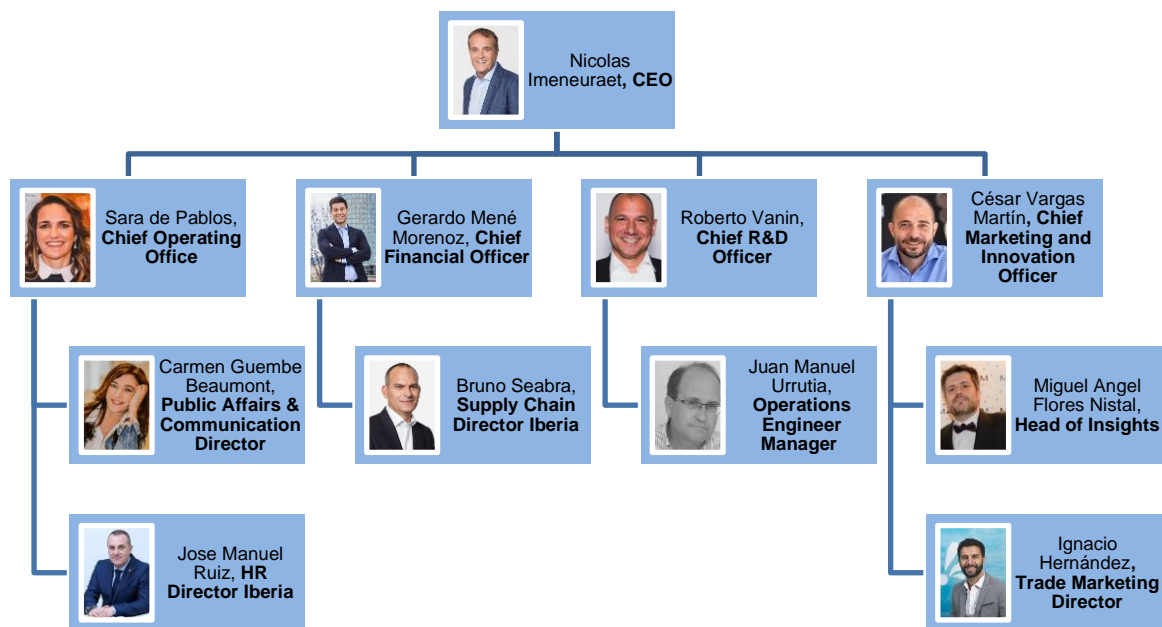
Nicolas Imeneuraet, CEO

Sara de Pablos, Chief Operating Office

Gerardo Mené Morenoz, Chief Financial Officer

Roberto Vanin, Chief R&D Officer

César Vargas Martín, Chief Marketing and Innovation Officer

Carmen Guembe Beaumont, Public Affairs & Communication Director

Bruno Seabra, Supply Chain Director Iberia

Juan Manuel Urrutia, Operations Engineer Manager

Miguel Angel Flores Nistal, Head of Insights

Jose Manuel Ruiz, HR Director Iberia

Ignacio Hernández, Trade Marketing Director